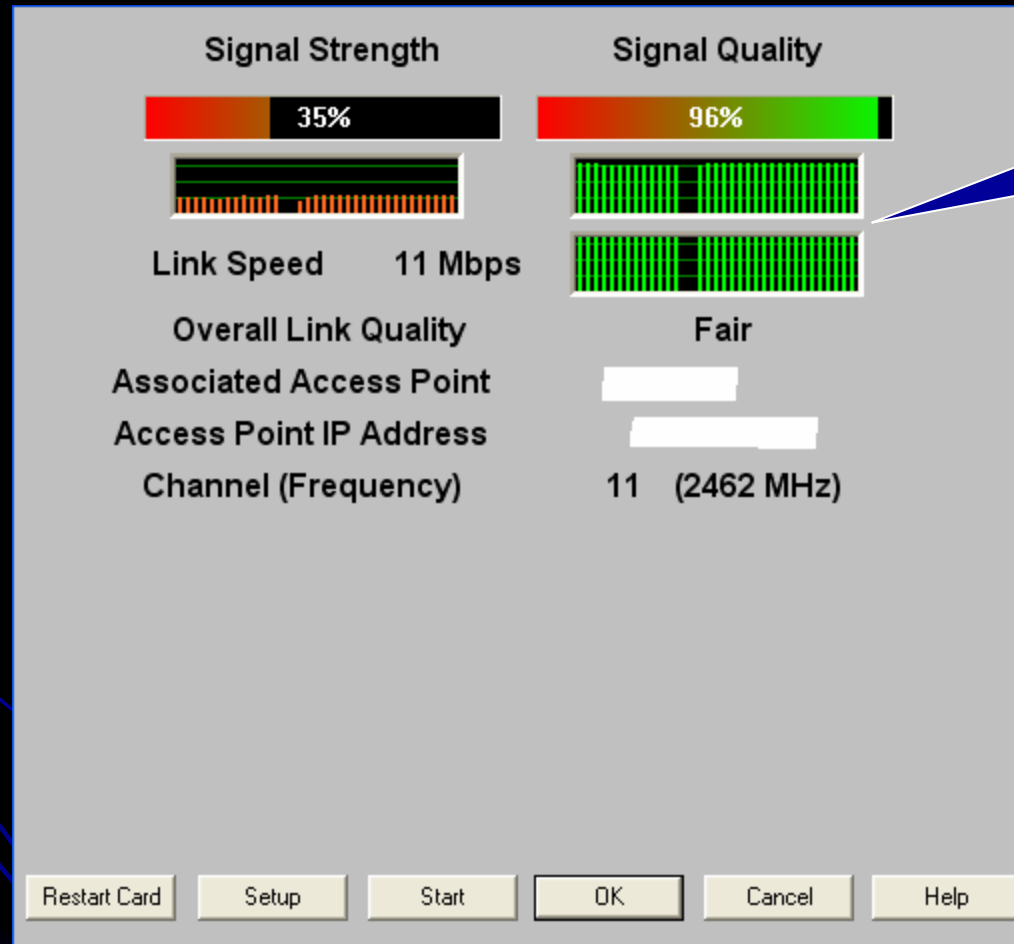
Signal Strength

Signal Quality

35%

96%

Link Speed 11 Mbps

Overall Link Quality Fair

Associated Access Point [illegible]

Access Point IP Address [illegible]

Channel (Frequency) 11 (2462 MHz)

Restart Card Setup Start OK Cancel Help